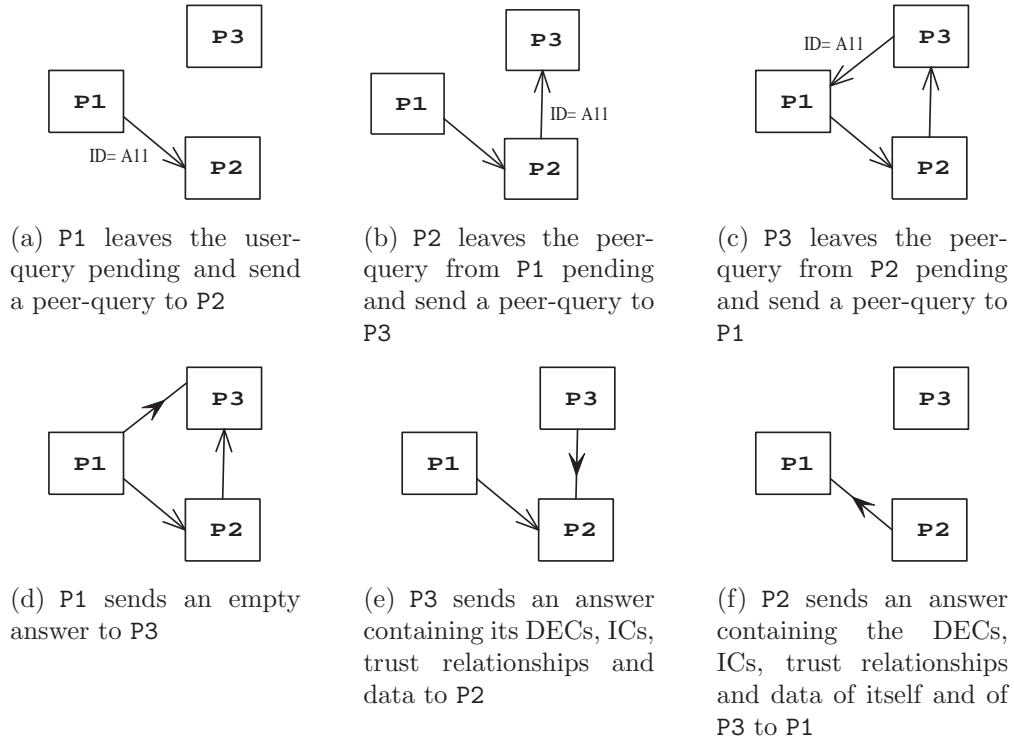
P3

P1

ID= A11

P2

(a) P1 leaves the user-query pending and send a peer-query to P2

P3

P1

ID= A11

P2

(b) P2 leaves the peer-query from P1 pending and send a peer-query to P3

ID= A11

P3

P1

P2

(c) P3 leaves the peer-query from P2 pending and send a peer-query to P1

P3

P1

P2

(d) P1 sends an empty answer to P3

P3

P1

P2

(e) P3 sends an answer containing its DECs, ICs, trust relationships and data to P2

P3

P1

P2

(f) P2 sends an answer containing the DECs, ICs, trust relationships and data of itself and of P3 to P1